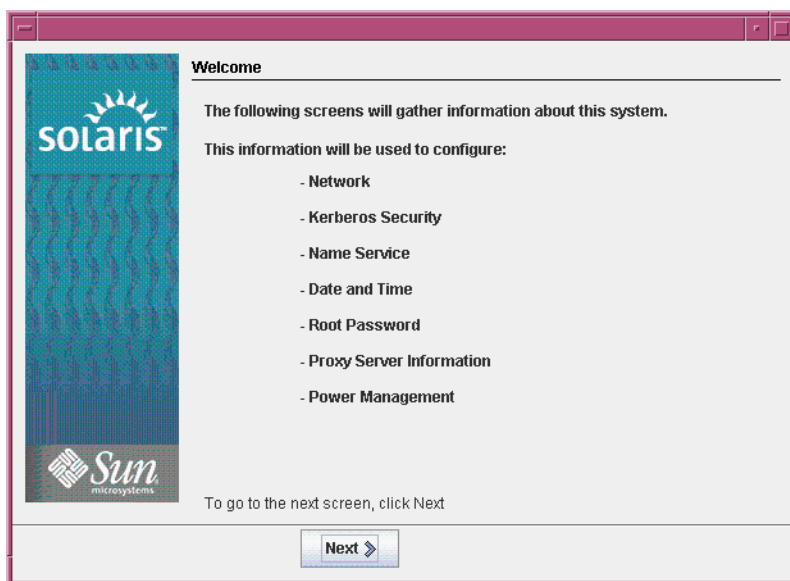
solaris

Sun microsystems

Welcome

The following screens will gather information about this system.

This information will be used to configure:

- Network

- Kerberos Security

- Name Service

- Date and Time

- Root Password

- Proxy Server Information

- Power Management

To go to the next screen, click Next

Next